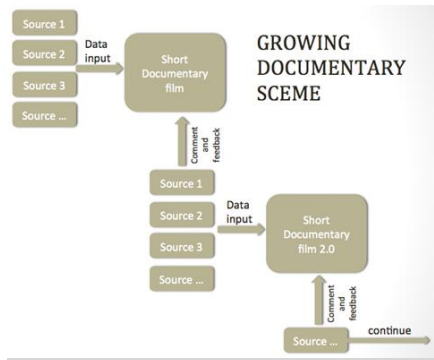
Source 1

Source 2

Source 3

Source ...

Data input

Short Documentary film

GROWING DOCUMENTARY SCEME

Comment and feedback

Source 1

Source 2

Source 3

Source ...

Data input

Short Documentary film 2.0

Comment and feedback

Source ...

continue